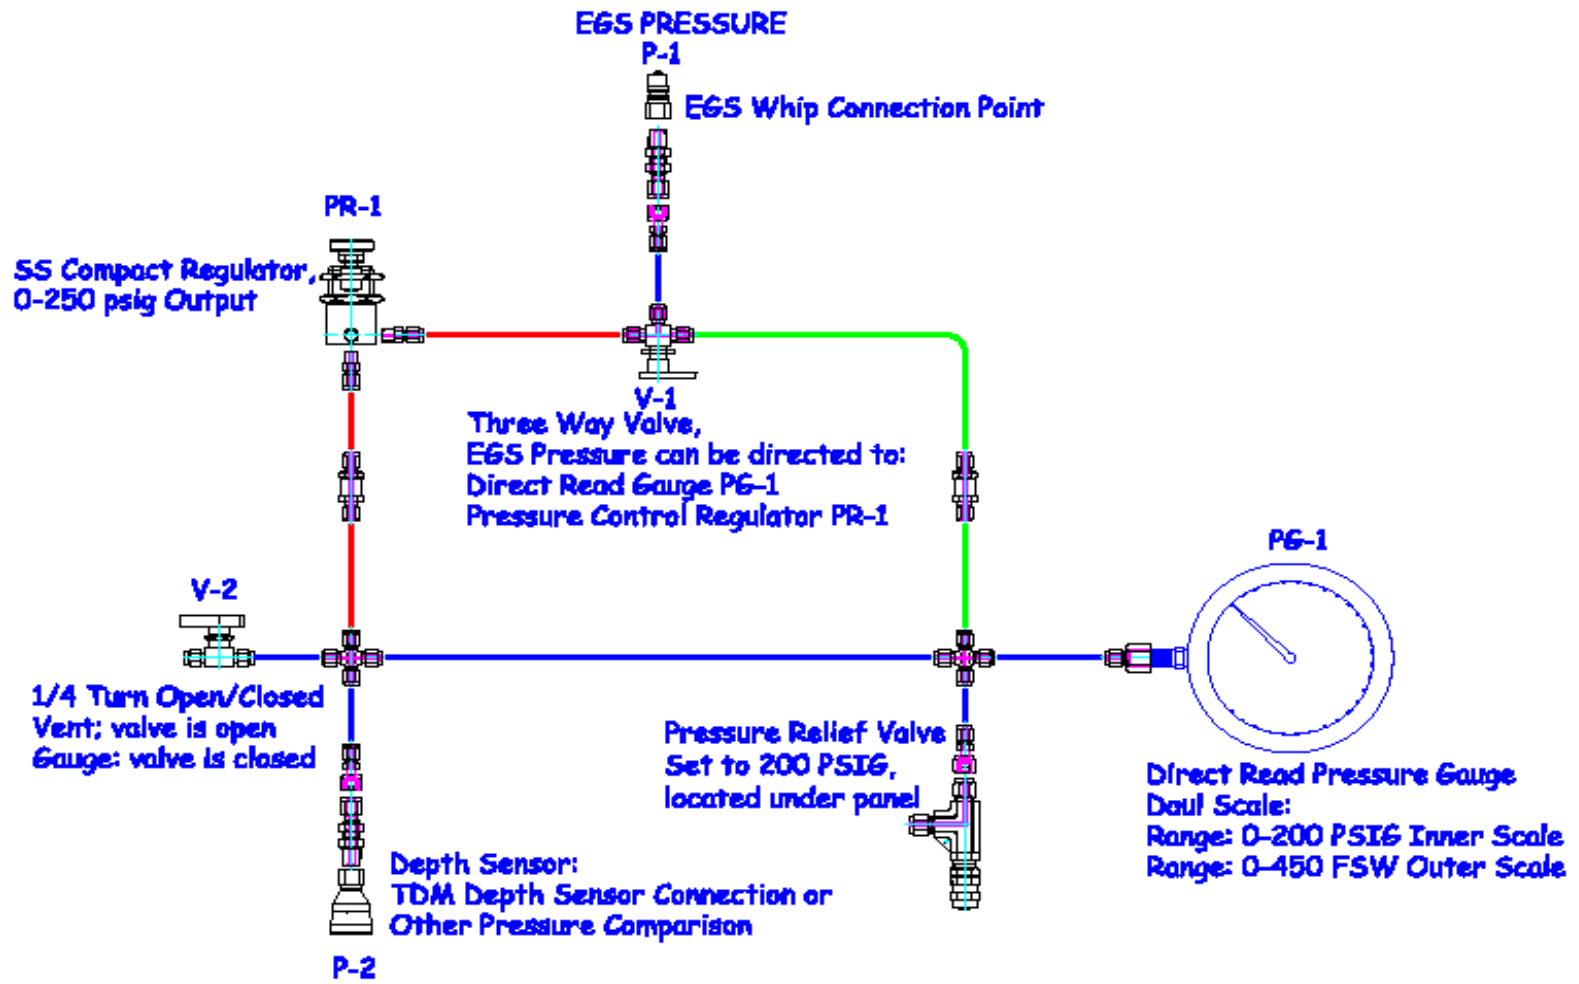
EGS PRESSURE
P-1

EGS Whip Connection Point

PR-1

SS Compact Regulator,
0-250 psig Output

V-1
Three Way Valve,
EGS Pressure can be directed to:
Direct Read Gauge PG-1
Pressure Control Regulator PR-1

PG-1

V-2

1/4 Turn Open/Closed
Vent; valve is open
Gauge: valve is closed

Pressure Relief Valve
Set to 200 PSIG,
located under panel

Direct Read Pressure Gauge
Daul Scale:
Range: 0-200 PSIG Inner Scale
Range: 0-450 FSW Outer Scale

Depth Sensor:
TDM Depth Sensor Connection or
Other Pressure Comparison

P-2